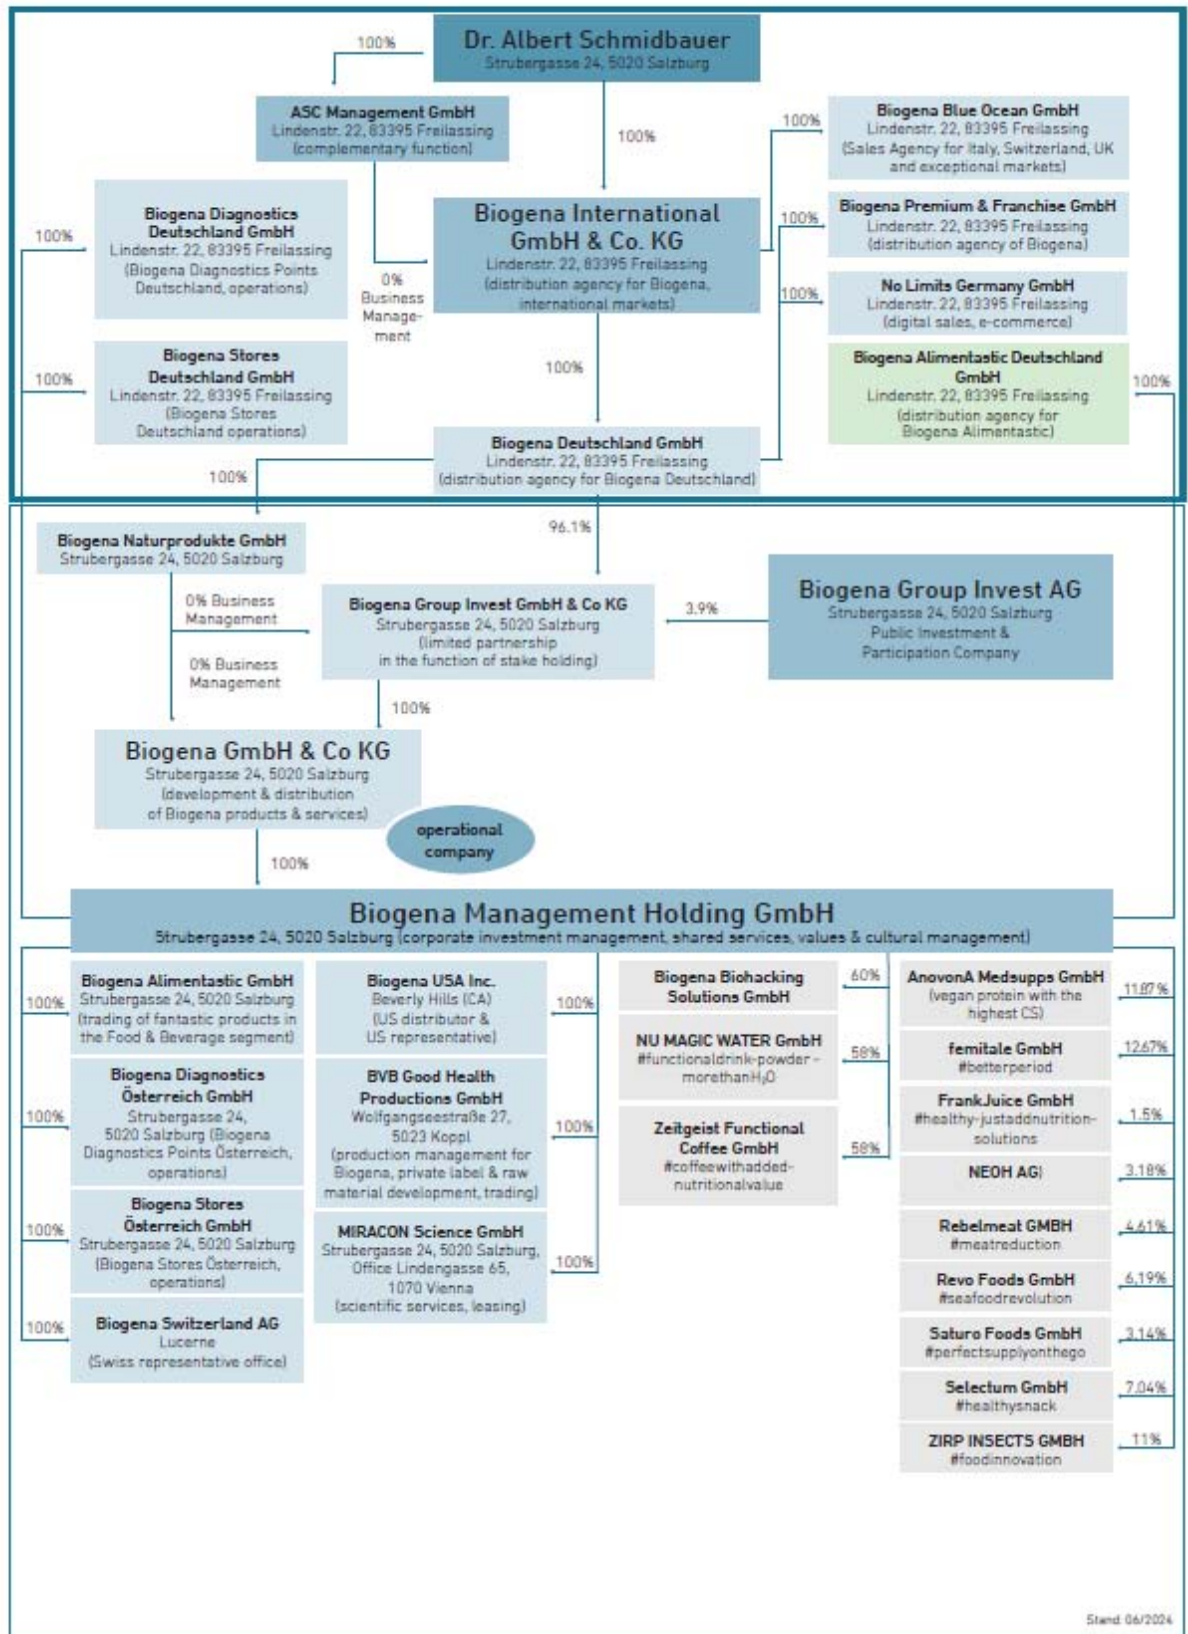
Dr. Albert Schmidbauer
Strubergasse 24, 5020 Salzburg

100%

ASC Management GmbH
Lindenstr. 22, 83395 Freilassing
(complementary function)

100%

Biogena Blue Ocean GmbH
Lindenstr. 22, 83395 Freilassing
(Sales Agency for Italy, Switzerland, UK and exceptional markets)

100%

Biogena Diagnostics Deutschland GmbH
Lindenstr. 22, 83395 Freilassing
(Biogena Diagnostics Points Deutschland, operations)

100%

Biogena International GmbH & Co. KG
Lindenstr. 22, 83395 Freilassing
(distribution agency for Biogena, international markets)

0% Business Management

Biogena Premium & Franchise GmbH
Lindenstr. 22, 83395 Freilassing
(distribution agency of Biogena)

100%

No Limits Germany GmbH
Lindenstr. 22, 83395 Freilassing
(digital sales, e-commerce)

100%

100%

Biogena Stores Deutschland GmbH
Lindenstr. 22, 83395 Freilassing
(Biogena Stores Deutschland operations)

100%

Biogena Alimentastic Deutschland GmbH
Lindenstr. 22, 83395 Freilassing
(distribution agency for Biogena Alimentastic)

100%

100%

Biogena Deutschland GmbH
Lindenstr. 22, 83395 Freilassing
(distribution agency for Biogena Deutschland)

100%

96.1%

Biogena Naturprodukte GmbH
Strubergasse 24, 5020 Salzburg

0% Business Management

0% Business Management

Biogena Group Invest GmbH & Co KG
Strubergasse 24, 5020 Salzburg
(limited partnership in the function of stake holding)

3.9%

Biogena Group Invest AG
Strubergasse 24, 5020 Salzburg
Public Investment & Participation Company

100%

Biogena GmbH & Co KG
Strubergasse 24, 5020 Salzburg
(development & distribution of Biogena products & services)

operational company

100%

Biogena Management Holding GmbH
Strubergasse 24, 5020 Salzburg (corporate investment management, shared services, values & cultural management)

100%
Biogena Alimentastic GmbH
Strubergasse 24, 5020 Salzburg
(trading of fantastic products in the Food & Beverage segment)

100%
Biogena Diagnostics Österreich GmbH
Strubergasse 24, 5020 Salzburg (Biogena Diagnostics Points Österreich, operations)

100%
Biogena Stores Österreich GmbH
Strubergasse 24, 5020 Salzburg
(Biogena Stores Österreich, operations)

100%
Biogena Switzerland AG
Lucerne
(Swiss representative office)

Biogena USA Inc.
Beverly Hills (CA)
(US distributor & US representative)
100%

BVB Good Health Productions GmbH
Wolfgangseestraße 27, 5023 Koppl
(production management for Biogena, private label & raw material development, trading)
100%

MIRACON Science GmbH
Strubergasse 24, 5020 Salzburg, Office Lindengasse 65, 1070 Vienna
(scientific services, leasing)
100%

Biogena Biohacking Solutions GmbH
60%

NU MAGIC WATER GmbH
#functionaldrink-powder - morethanH$_2$O
58%

Zeitgeist Functional Coffee GmbH
#coffeewithadded-nutritionalvalue
58%

AnovonA Medsupps GmbH
(vegan protein with the highest CS)
11.87%

femitale GmbH
#betterperiod
12.67%

FrankJuice GmbH
#healthy-justaddnutrition-solutions
1.5%

NEOH AG
3.18%

Rebelmeat GMBH
#meatreduction
4.61%

Revo Foods GmbH
#seafoodrevolution
6.19%

Saturo Foods GmbH
#perfectsupplyonthego
3.14%

Selectum GmbH
#healthysnack
7.04%

ZIRP INSECTS GMBH
#foodinnovation
11%

Stand 06/2024